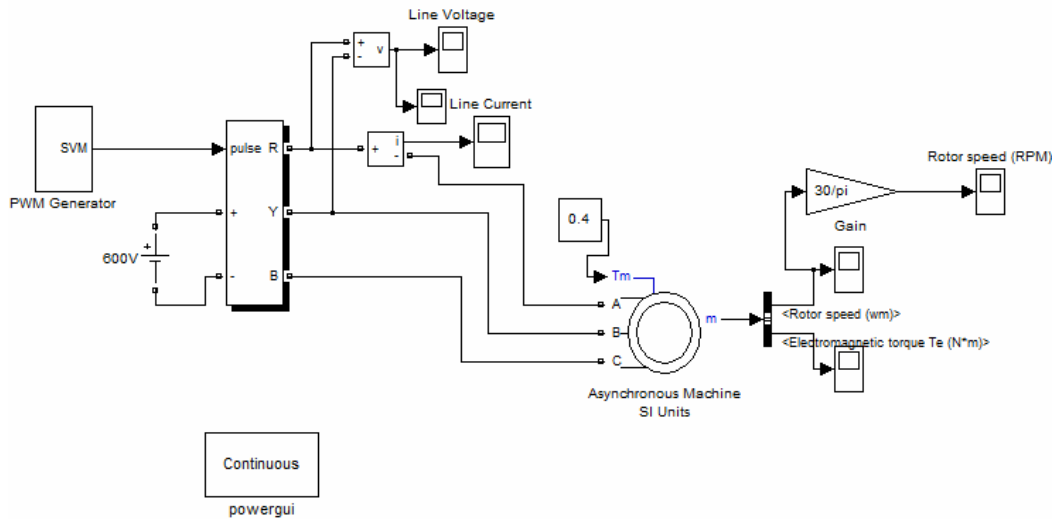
Line Voltage

+
-
v

Line Current

+
-
i

SVM

PWM Generator

pulse
R
Y
B
+
-

600V
+

0.4

Tm
A
B
C
m

Asynchronous Machine
SI Units

30/pi

Gain

Rotor speed (RPM)

<Rotor speed (wm)>

<Electromagnetic torque Te (N*m)>

Continuous

powergui